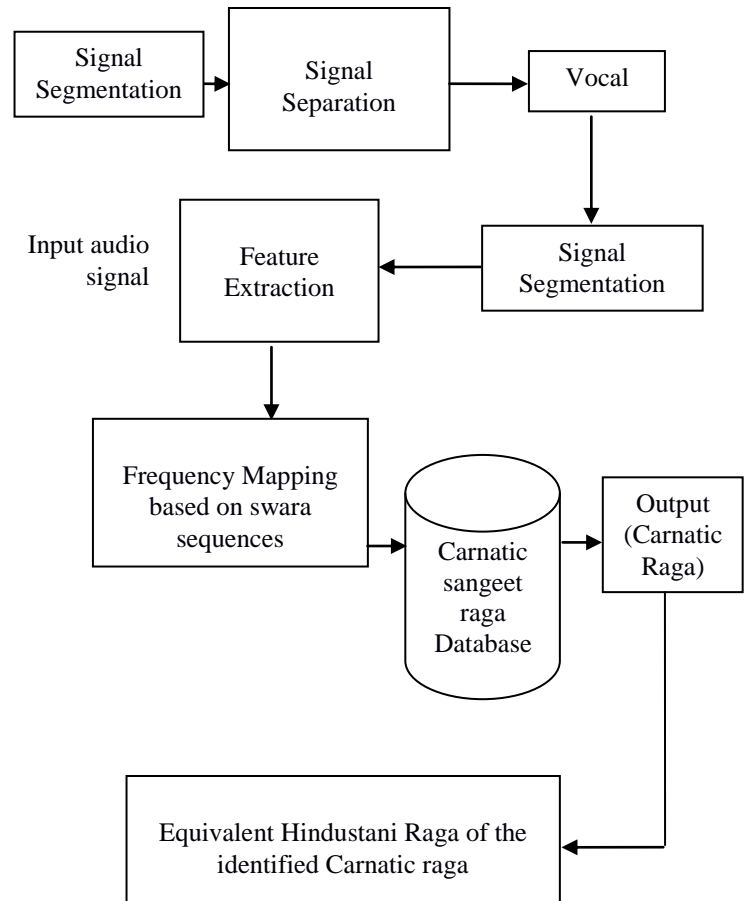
Signal Segmentation

Signal Separation

Vocal

Input audio signal

Feature Extraction

Signal Segmentation

Frequency Mapping based on swara sequences

Carnatic sangeet raga Database

Output (Carnatic Raga)

Equivalent Hindustani Raga of the identified Carnatic raga